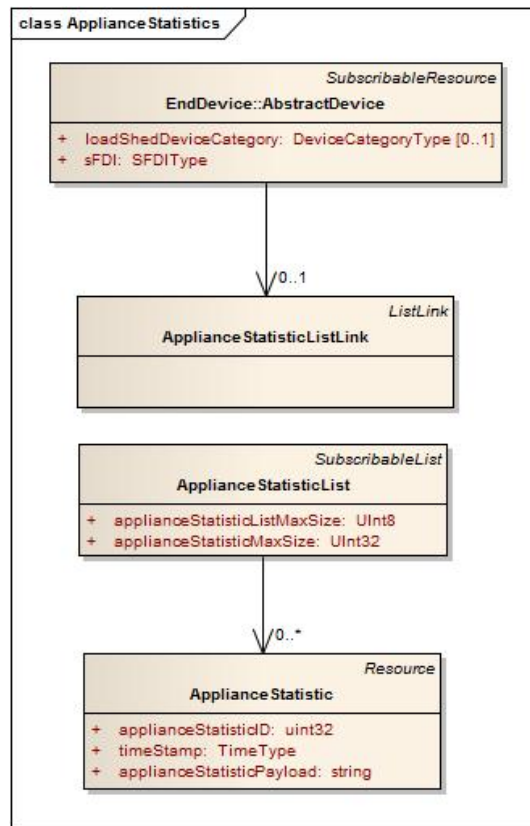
class ApplianceStatistics

SubscribableResource
EndDevice::AbstractDevice

+ loadShedDeviceCategory: DeviceCategoryType [0..1]
+ sFDI: SFDIType

0..1

ListLink
ApplianceStatisticListLink

SubscribableList
ApplianceStatisticList

+ applianceStatisticListMaxSize: UInt8
+ applianceStatisticMaxSize: UInt32

0..*

Resource
ApplianceStatistic

+ applianceStatisticID: uint32
+ timeStamp: TimeType
+ applianceStatisticPayload: string